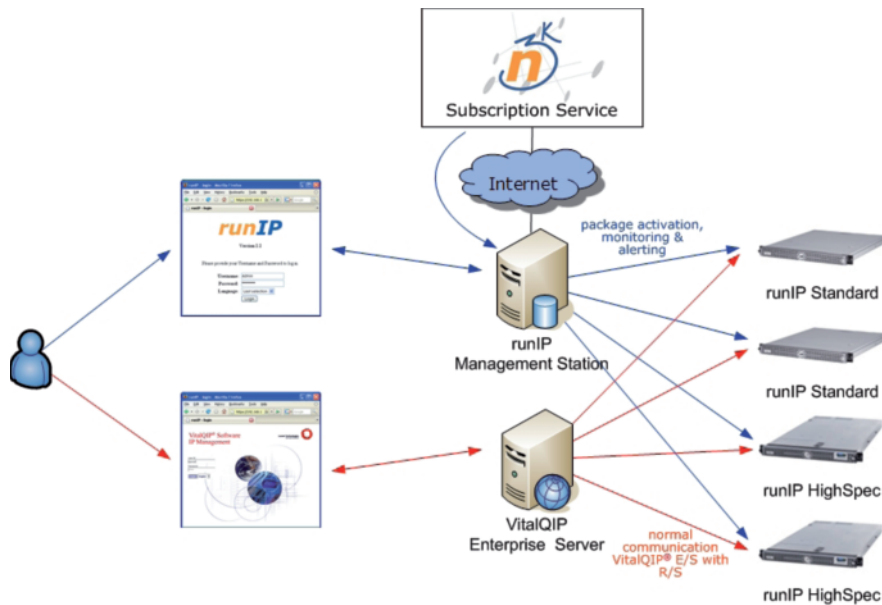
Subscription Service

Internet

runIP

Version 2.1

Please provide your Username and Password to log in

Username

Password

Language

Login

package activation, monitoring & alerting

runIP Management Station

runIP Standard

runIP Standard

runIP HighSpec

runIP HighSpec

VitalQIP® Software IP Management

VitalQIP Enterprise Server

normal communication VitalQIP® E/S with R/S